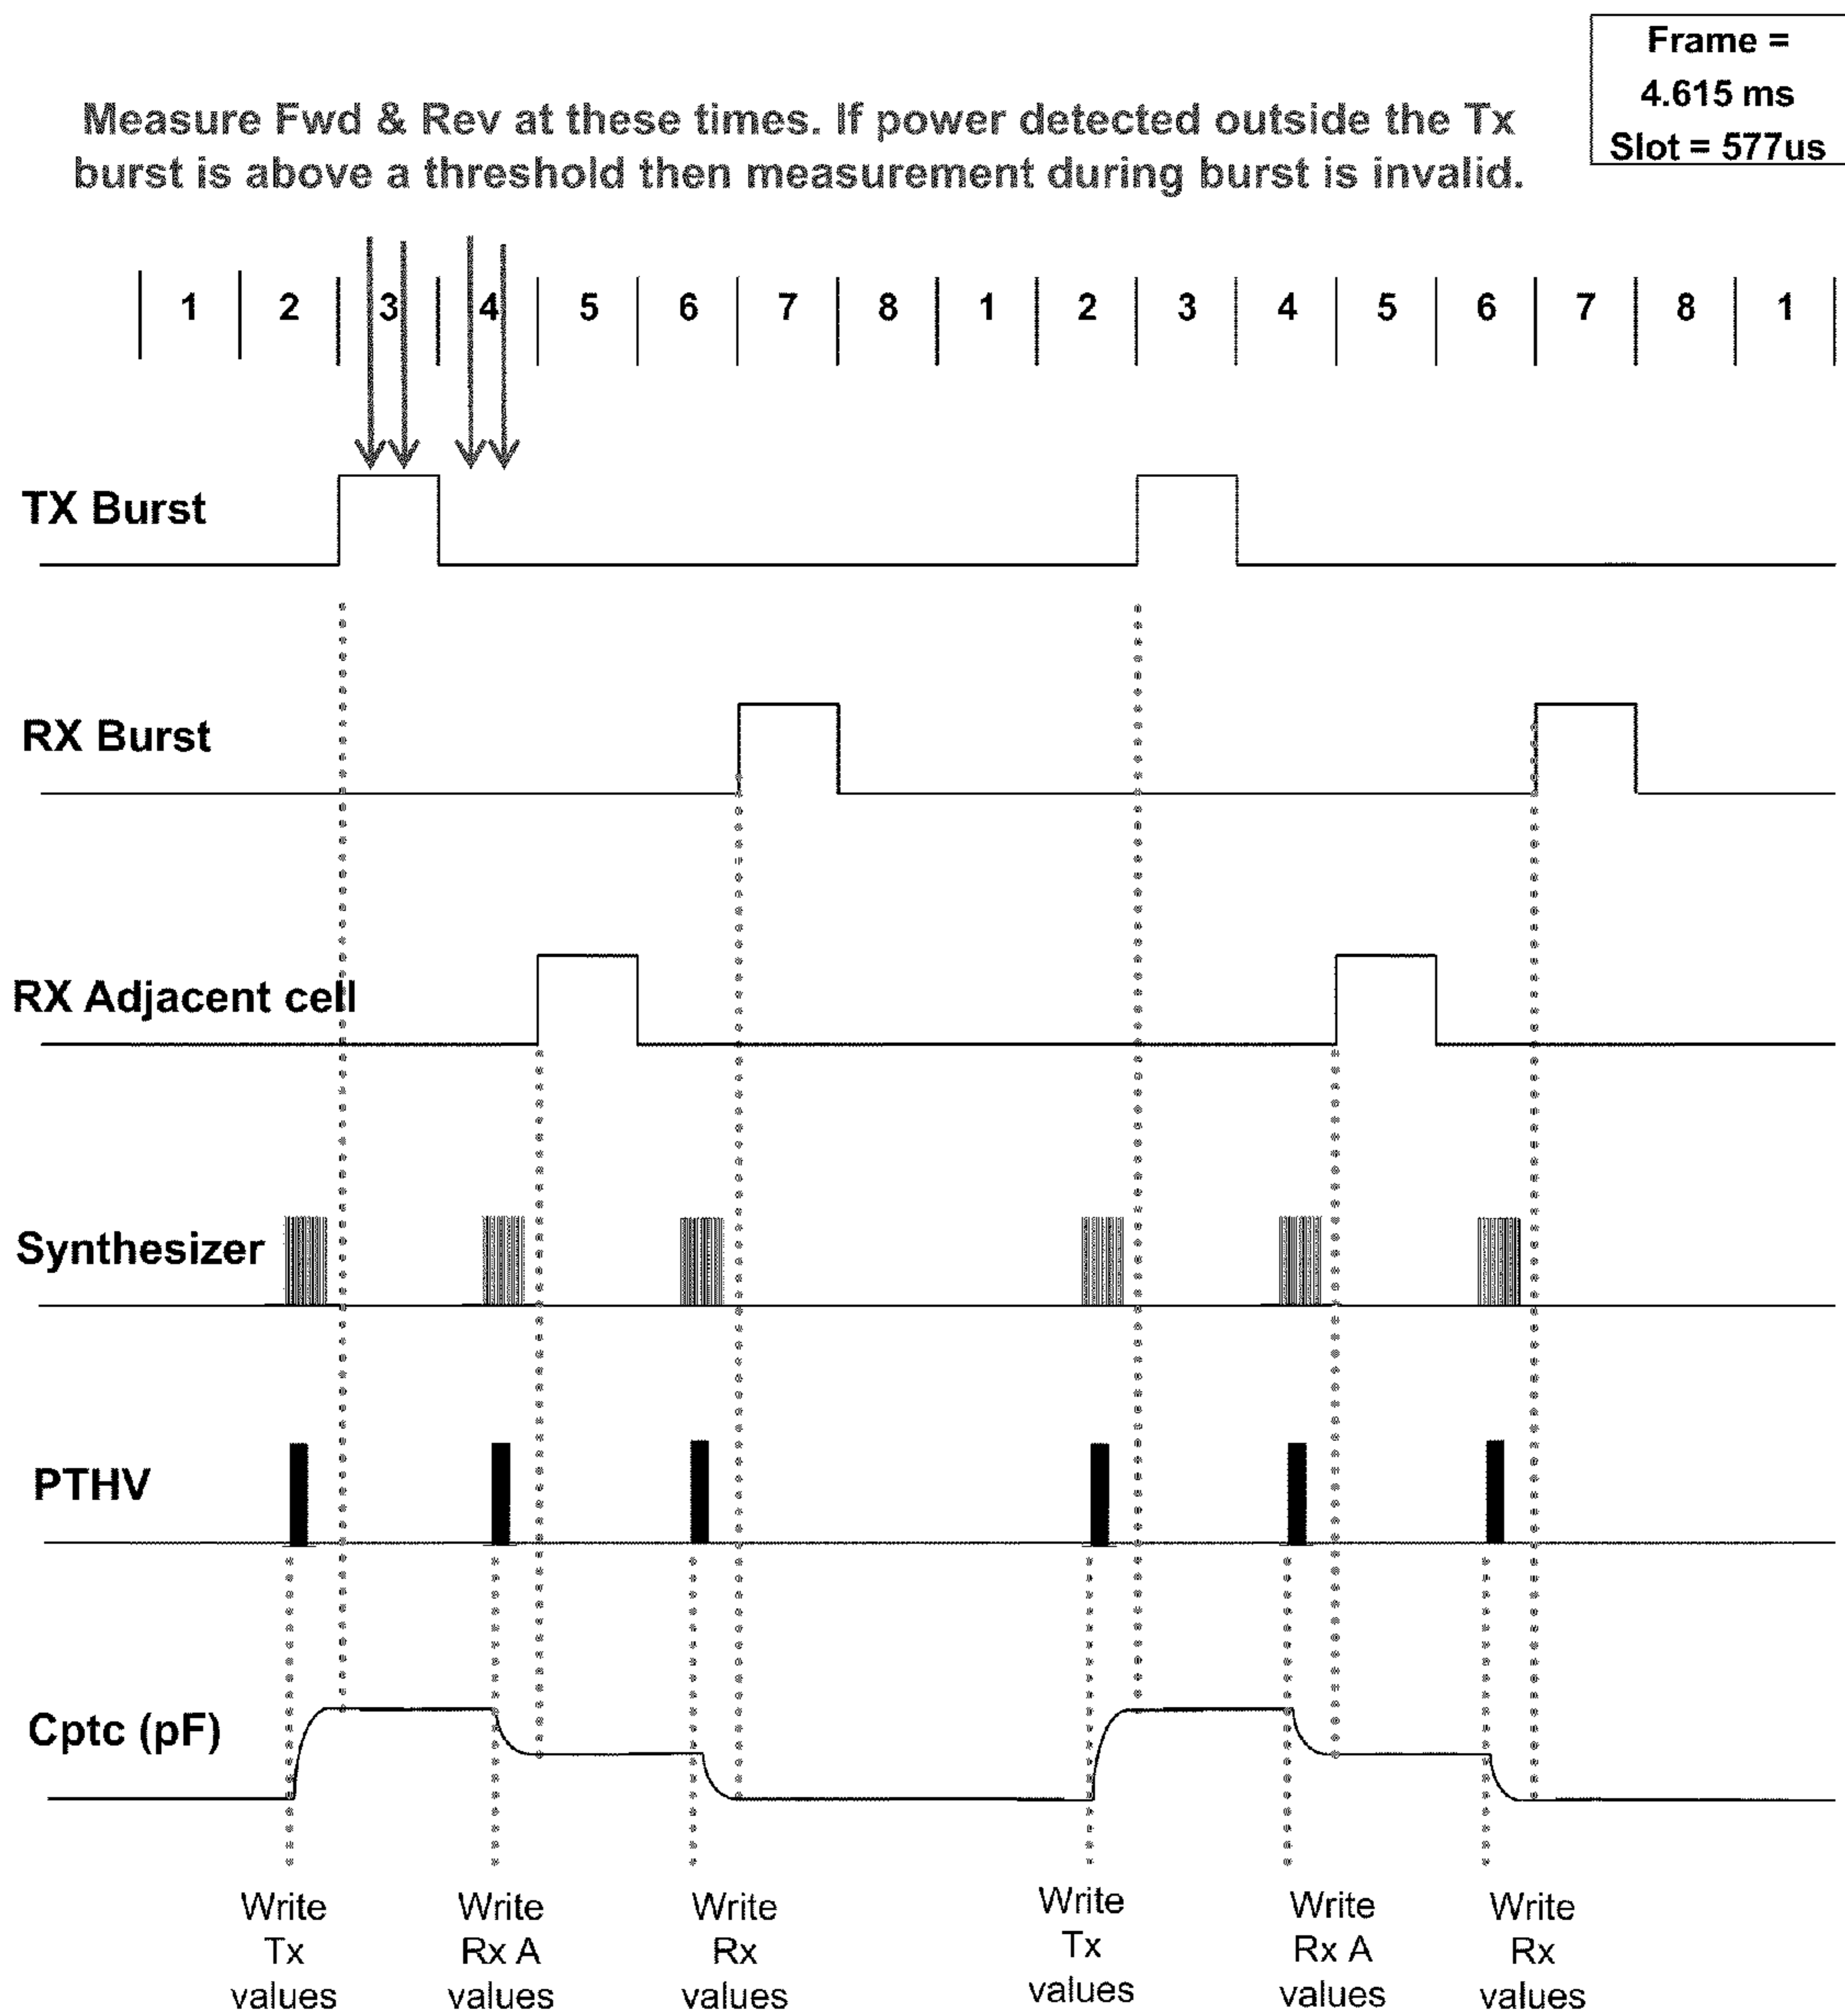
Frame = 4.615 ms
Slot = 577us

Measure Fwd & Rev at these times. If power detected outside the Tx burst is above a threshold then measurement during burst is invalid.

1 2 3 4 5 6 7 8 1 2 3 4 5 6 7 8 1

TX Burst

RX Burst

RX Adjacent cell

Synthesizer

PTHV

Cptc (pF)

Write Tx values

Write Rx A values

Write Rx values

Write Tx values

Write Rx A values

Write Rx values